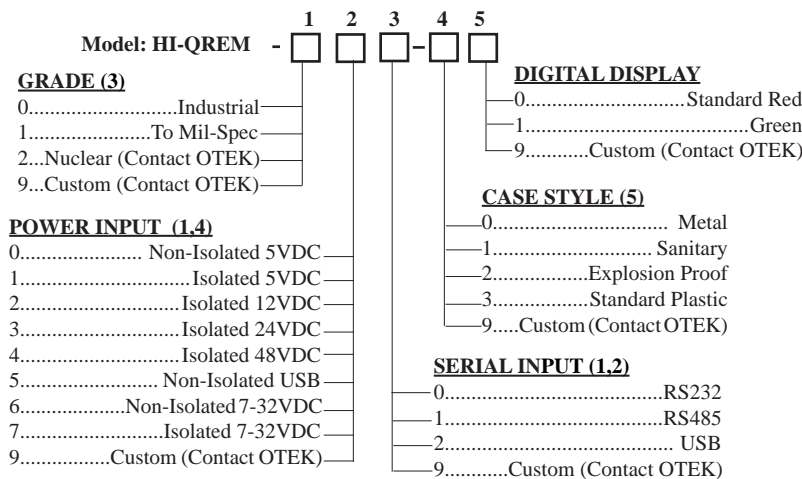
1 2 3 4 5

Model: HI-QREM - □ □ □-□ □

GRADE (3)
0..........................Industrial
1......................To Mil-Spec
2...Nuclear (Contact OTEK)
9...Custom (Contact OTEK)

POWER INPUT (1,4)
0...................... Non-Isolated 5VDC
1...........................Isolated 5VDC
2.........................Isolated 12VDC
3.........................Isolated 24VDC
4.........................Isolated 48VDC
5......................... Non-Isolated USB
6..................Non-Isolated 7-32VDC
7.........................Isolated 7-32VDC
9................Custom (Contact OTEK)

DIGITAL DISPLAY
0.............................Standard Red
1............................................Green
9...........Custom (Contact OTEK)

CASE STYLE (5)
0................................ Metal
1............................ Sanitary
2................Explosion Proof
3.................Standard Plastic
9.....Custom (Contact OTEK)

SERIAL INPUT (1,2)
0........................................RS232
1........................................RS485
2......................................... USB
9...........Custom (Contact OTEK)